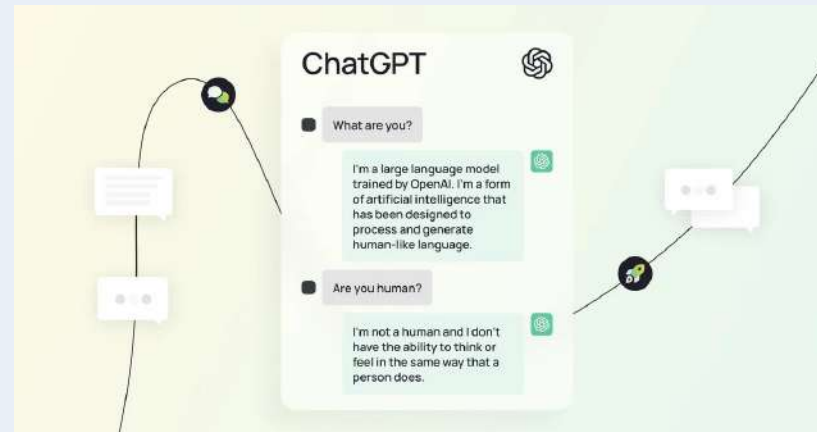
ChatGPT

What are you?

I'm a large language model trained by OpenAI. I'm a form of artificial intelligence that has been designed to process and generate human-like language.

Are you human?

I'm not a human and I don't have the ability to think or feel in the same way that a person does.